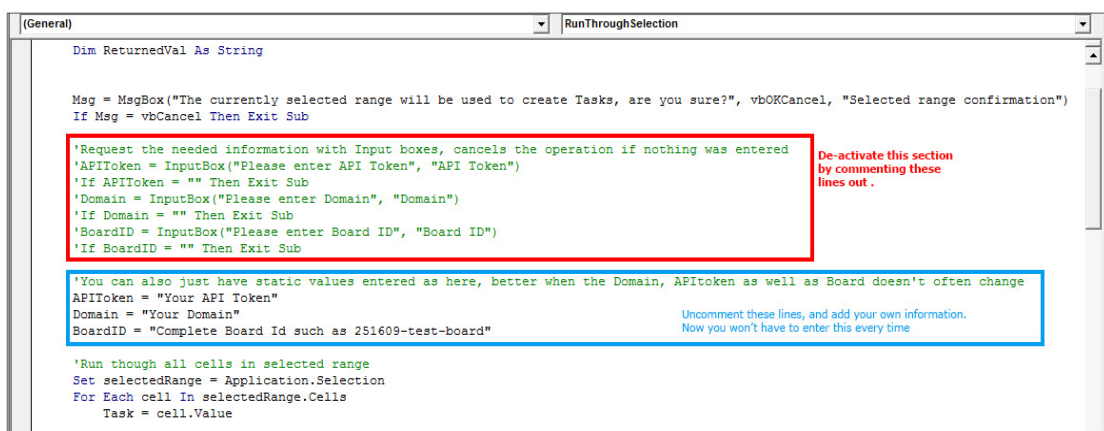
(General)
RunThroughSelection

Dim ReturnedVal As String

Msg = MsgBox("The currently selected range will be used to create Tasks, are you sure?", vbOKCancel, "Selected range confirmation")
If Msg = vbCancel Then Exit Sub

'Request the needed information with Input boxes, cancels the operation if nothing was entered
'APIToken = InputBox("Please enter API Token", "API Token")
'If APIToken = "" Then Exit Sub
'Domain = InputBox("Please enter Domain", "Domain")
'If Domain = "" Then Exit Sub
'BoardID = InputBox("Please enter Board ID", "Board ID")
'If BoardID = "" Then Exit Sub

De-activate this section by commenting these lines out .

'You can also just have static values entered as here, better when the Domain, APItoken as well as Board doesn't often change
APIToken = "Your API Token"
Domain = "Your Domain"
BoardID = "Complete Board Id such as 251609-test-board"

Uncomment these lines, and add your own information. Now you won't have to enter this every time

'Run though all cells in selected range
Set selectedRange = Application.Selection
For Each cell In selectedRange.Cells
Task = cell.Value